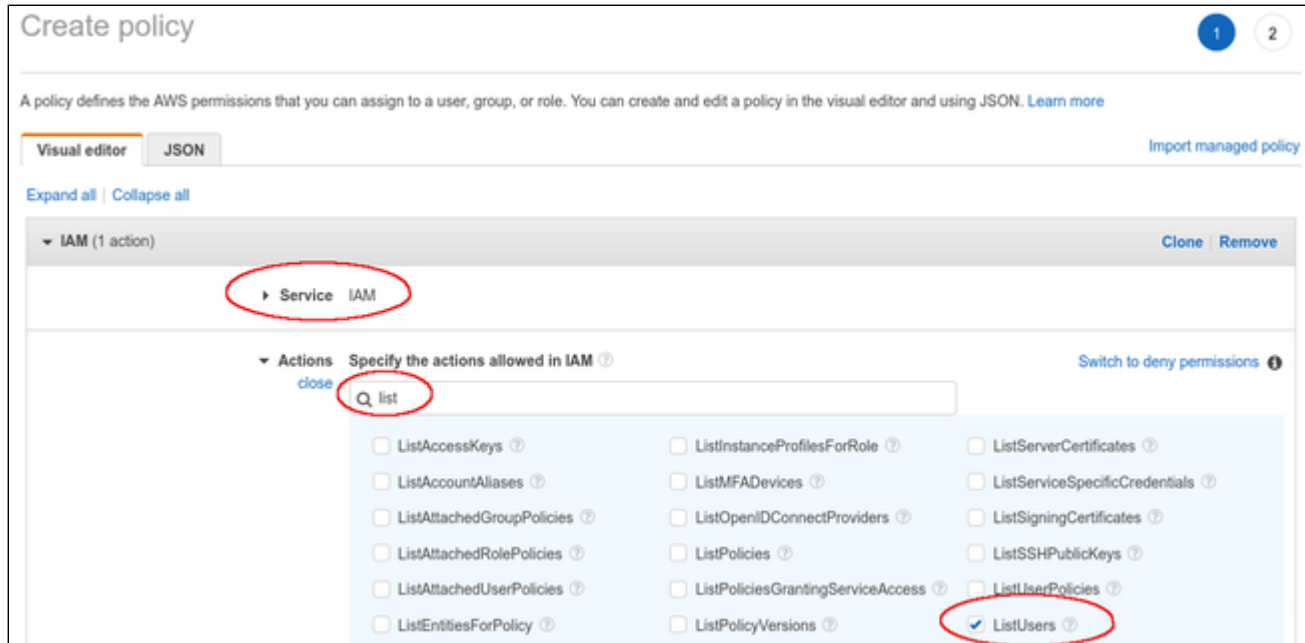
Create policy

1 2

A policy defines the AWS permissions that you can assign to a user, group, or role. You can create and edit a policy in the visual editor and using JSON. Learn more

Visual editor JSON

Import managed policy

Expand all | Collapse all

IAM (1 action)

Clone | Remove

Service IAM

Actions close

Specify the actions allowed in IAM

Switch to deny permissions

list

ListAccessKeys
ListAccountAliases
ListAttachedGroupPolicies
ListAttachedRolePolicies
ListAttachedUserPolicies
ListEntitiesForPolicy

ListInstanceProfilesForRole
ListMFADevices
ListOpenIDConnectProviders
ListPolicies
ListPoliciesGrantingServiceAccess
ListPolicyVersions

ListServerCertificates
ListServiceSpecificCredentials
ListSigningCertificates
ListSSHPublicKeys
ListUserPolicies
ListUsers